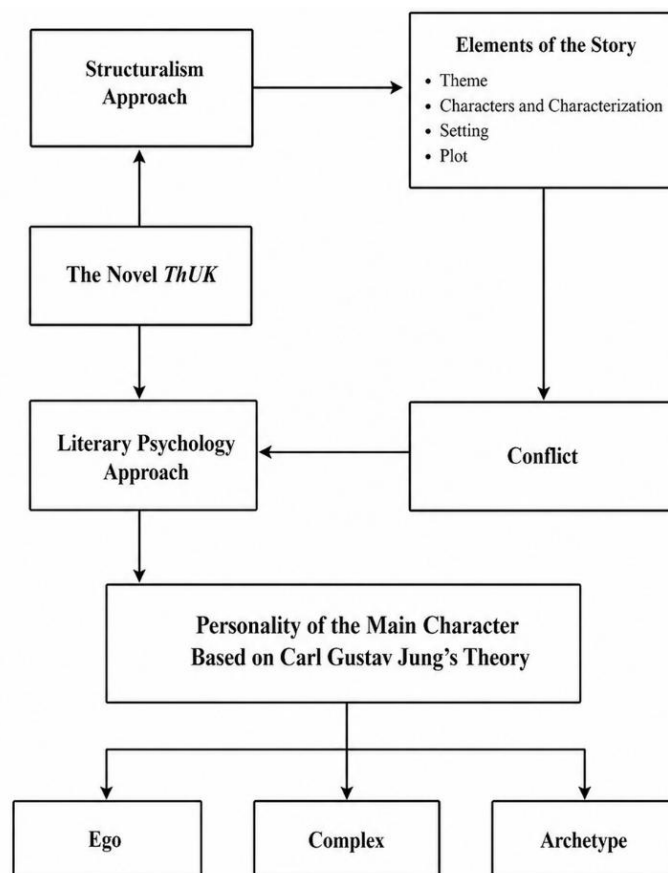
Structuralism Approach

Elements of the Story
• Theme
• Characters and Characterization
• Setting
• Plot

The Novel *ThUK*

Literary Psychology Approach

Conflict

Personality of the Main Character Based on Carl Gustav Jung's Theory

Ego

Complex

Archetype